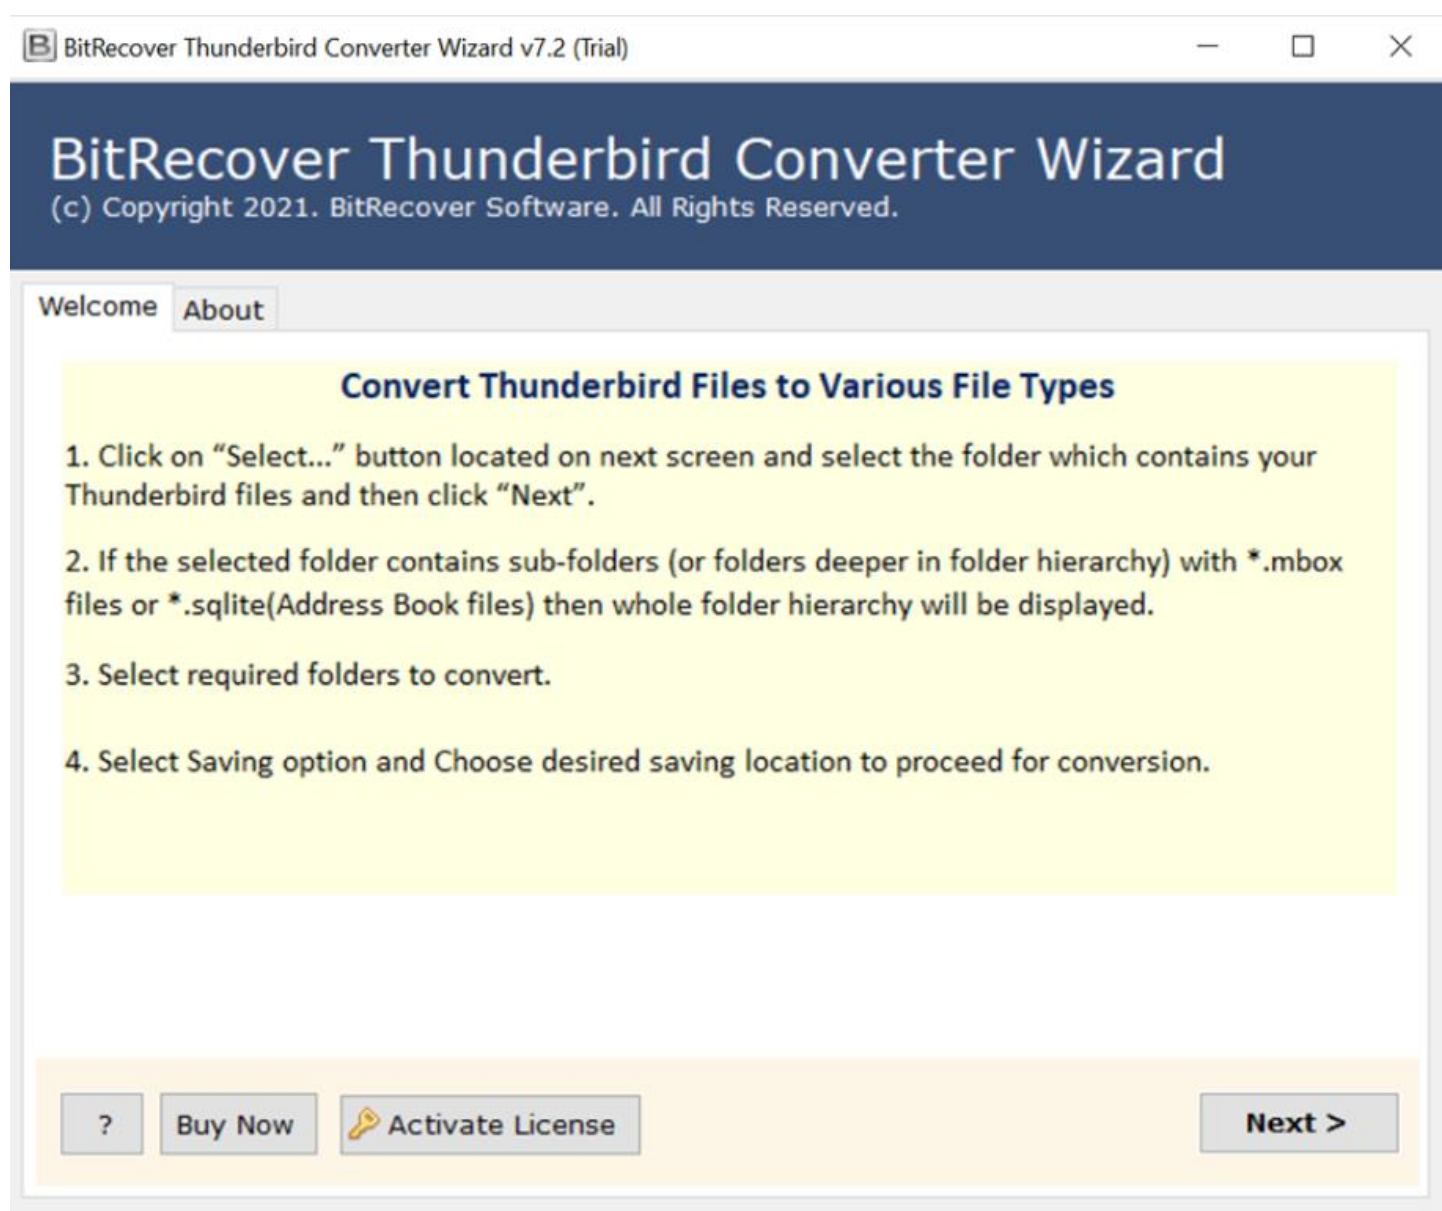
BitRecover Thunderbird Converter Wizard v7.2 (Trial)

BitRecover Thunderbird Converter Wizard
(c) Copyright 2021. BitRecover Software. All Rights Reserved.

Welcome About

Convert Thunderbird Files to Various File Types

1. Click on "Select..." button located on next screen and select the folder which contains your Thunderbird files and then click "Next".

2. If the selected folder contains sub-folders (or folders deeper in folder hierarchy) with *.mbox files or *.sqlite(Address Book files) then whole folder hierarchy will be displayed.

3. Select required folders to convert.

4. Select Saving option and Choose desired saving location to proceed for conversion.

? Buy Now Activate License Next >